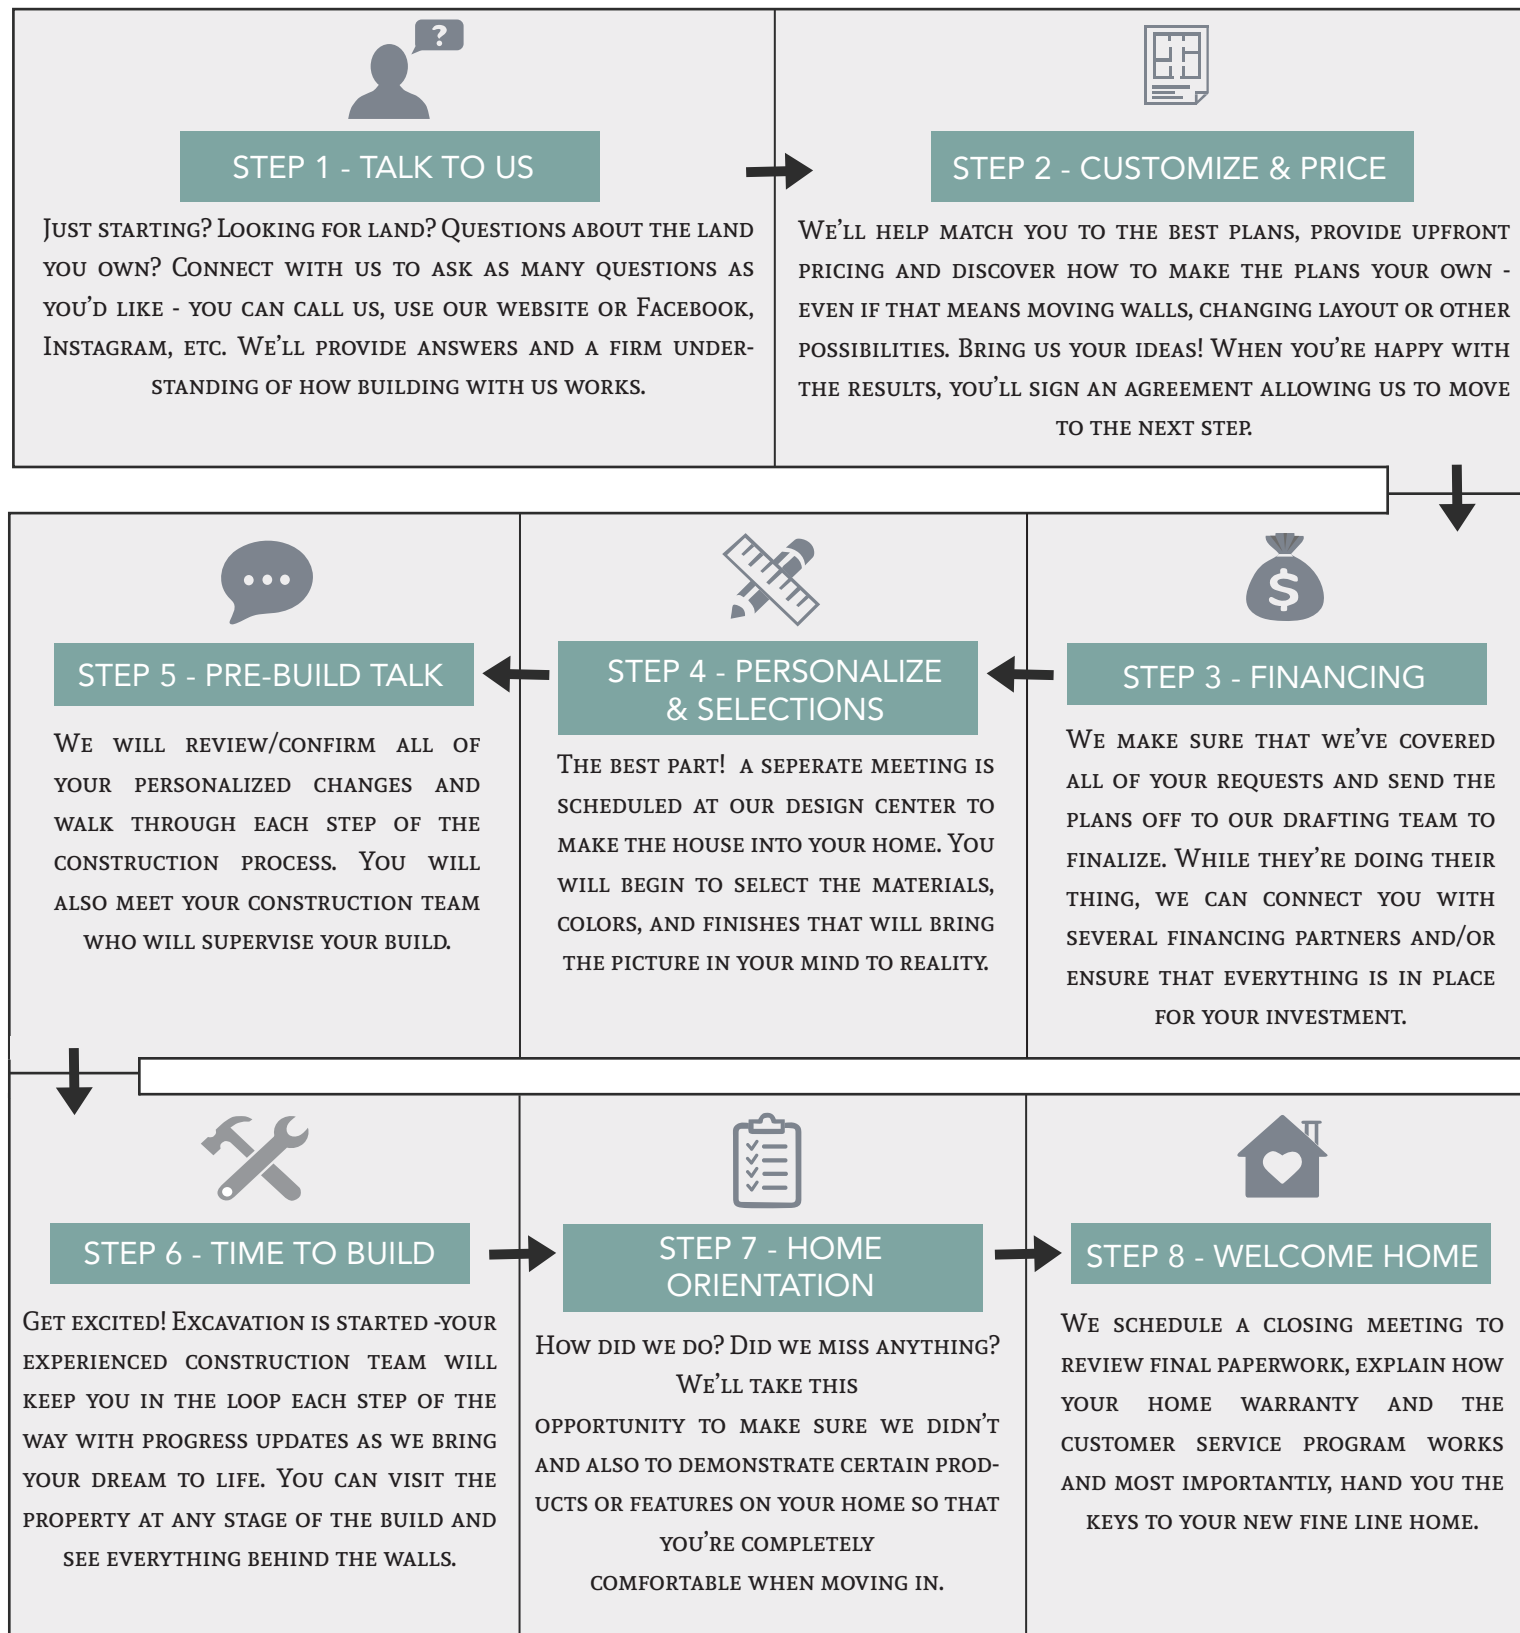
?

STEP 1 - TALK TO US

Just starting? Looking for land? Questions about the land you own? Connect with us to ask as many questions as you'd like - you can call us, use our website or Facebook, Instagram, etc. We'll provide answers and a firm understanding of how building with us works.

STEP 2 - CUSTOMIZE & PRICE

We'll help match you to the best plans, provide upfront pricing and discover how to make the plans your own - even if that means moving walls, changing layout or other possibilities. Bring us your ideas! When you're happy with the results, you'll sign an agreement allowing us to move to the next step.

STEP 3 - FINANCING

We make sure that we've covered all of your requests and send the plans off to our drafting team to finalize. While they're doing their thing, we can connect you with several financing partners and/or ensure that everything is in place for your investment.

STEP 4 - PERSONALIZE & SELECTIONS

The best part! A seperate meeting is scheduled at our design center to make the house into your home. You will begin to select the materials, colors, and finishes that will bring the picture in your mind to reality.

STEP 5 - PRE-BUILD TALK

We will review/confirm all of your personalized changes and walk through each step of the construction process. You will also meet your construction team who will supervise your build.

STEP 6 - TIME TO BUILD

Get excited! Excavation is started -your experienced construction team will keep you in the loop each step of the way with progress updates as we bring your dream to life. You can visit the property at any stage of the build and see everything behind the walls.

STEP 7 - HOME ORIENTATION

How did we do? Did we miss anything? We'll take this opportunity to make sure we didn't and also to demonstrate certain products or features on your home so that you're completely comfortable when moving in.

STEP 8 - WELCOME HOME

We schedule a closing meeting to review final paperwork, explain how your home warranty and the customer service program works and most importantly, hand you the keys to your new fine line home.